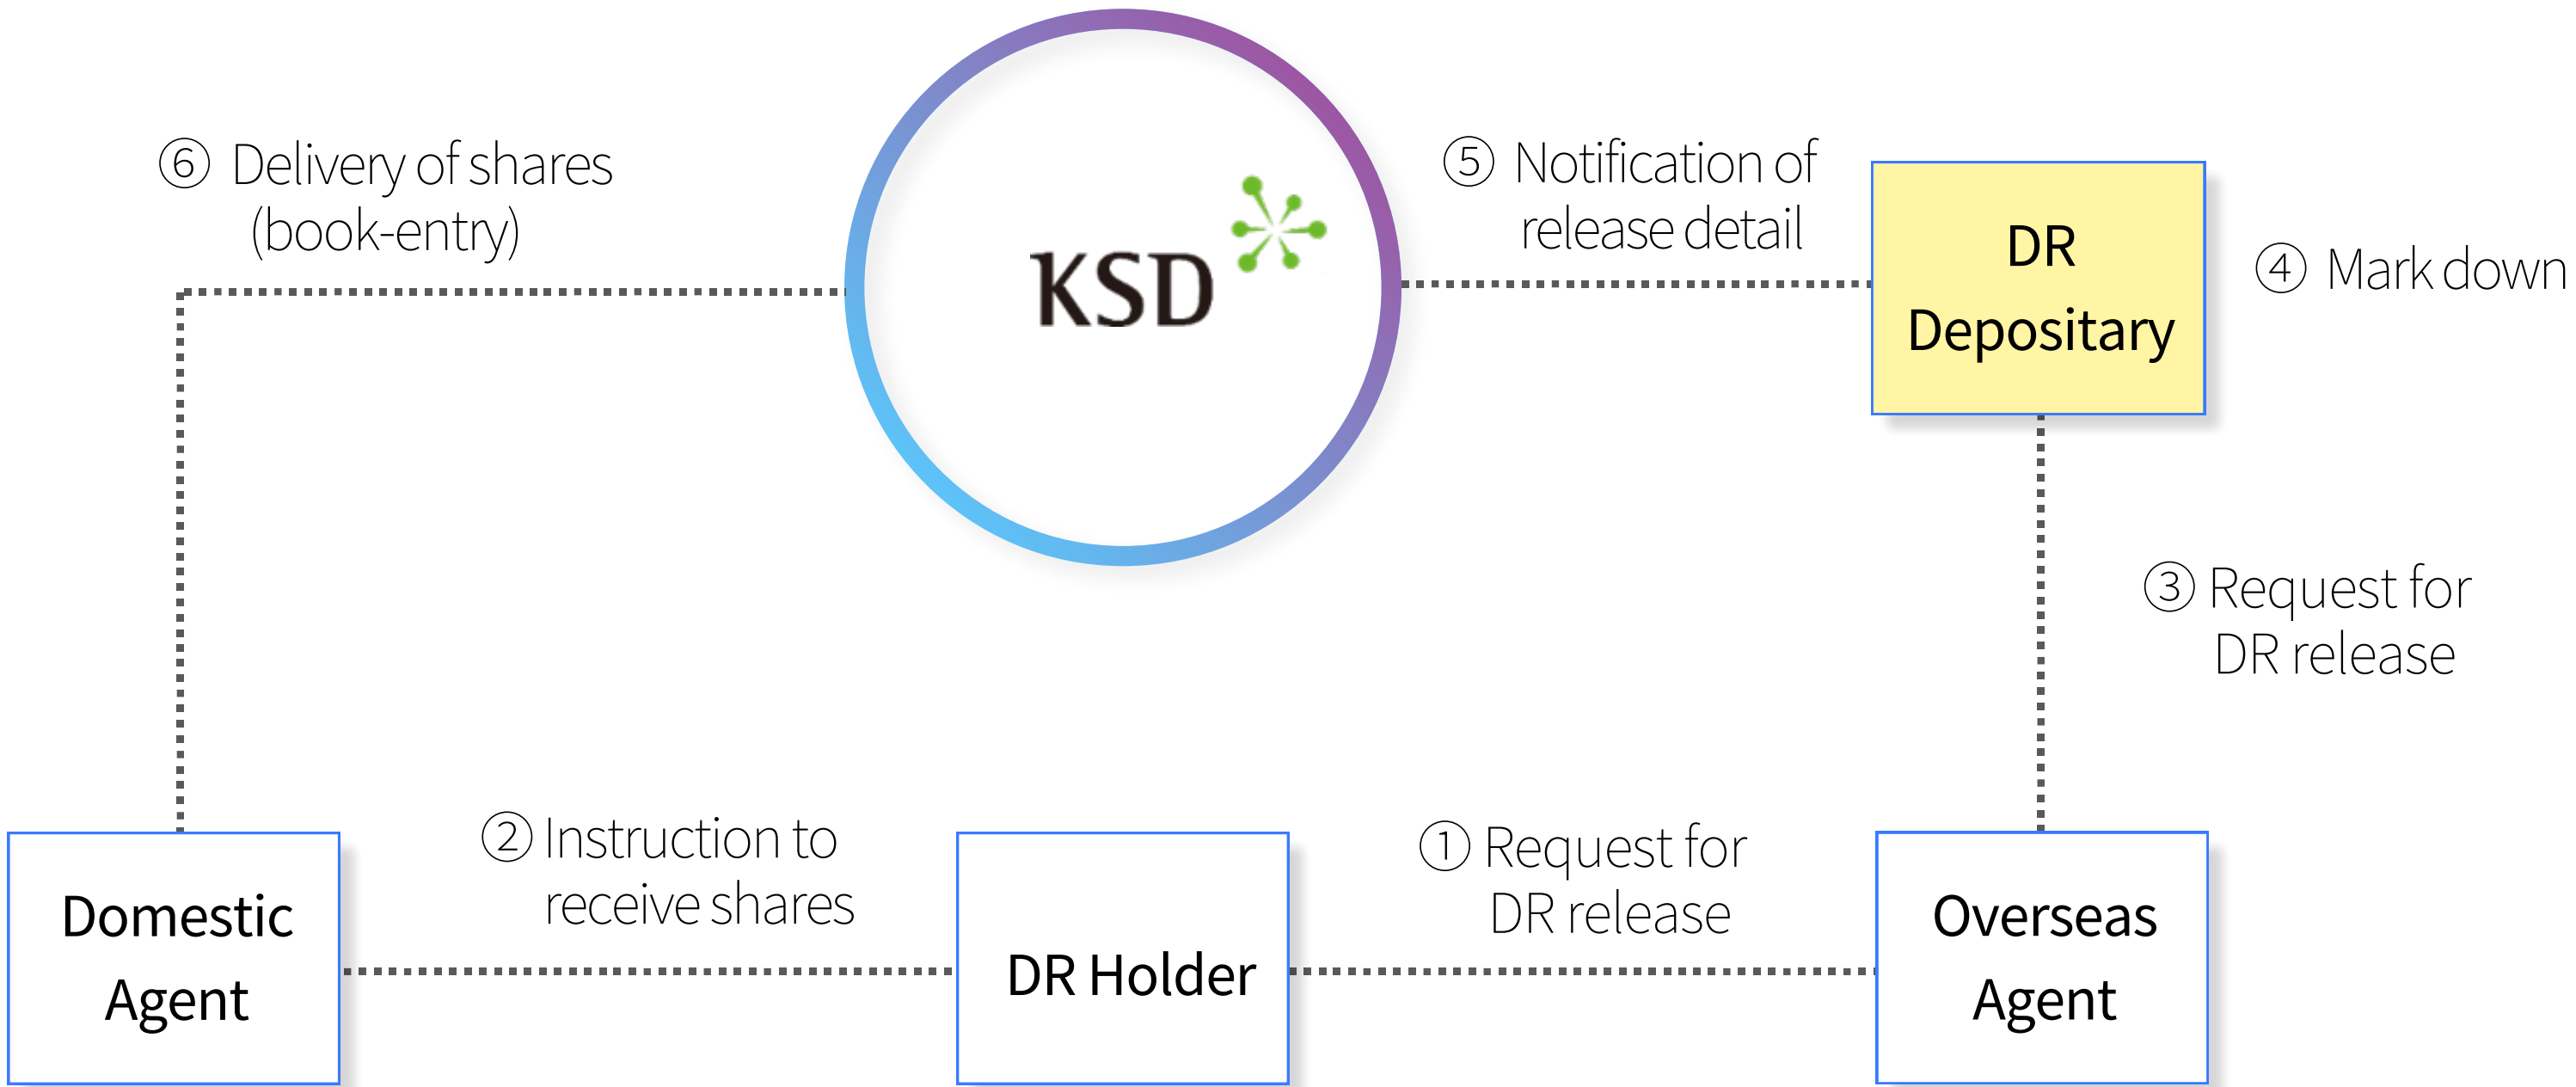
⑥ Delivery of shares (book-entry)

KSD

⑤ Notification of release detail

DR Depositary

④ Mark down

③ Request for DR release

Domestic Agent

② Instruction to receive shares

DR Holder

① Request for DR release

Overseas Agent